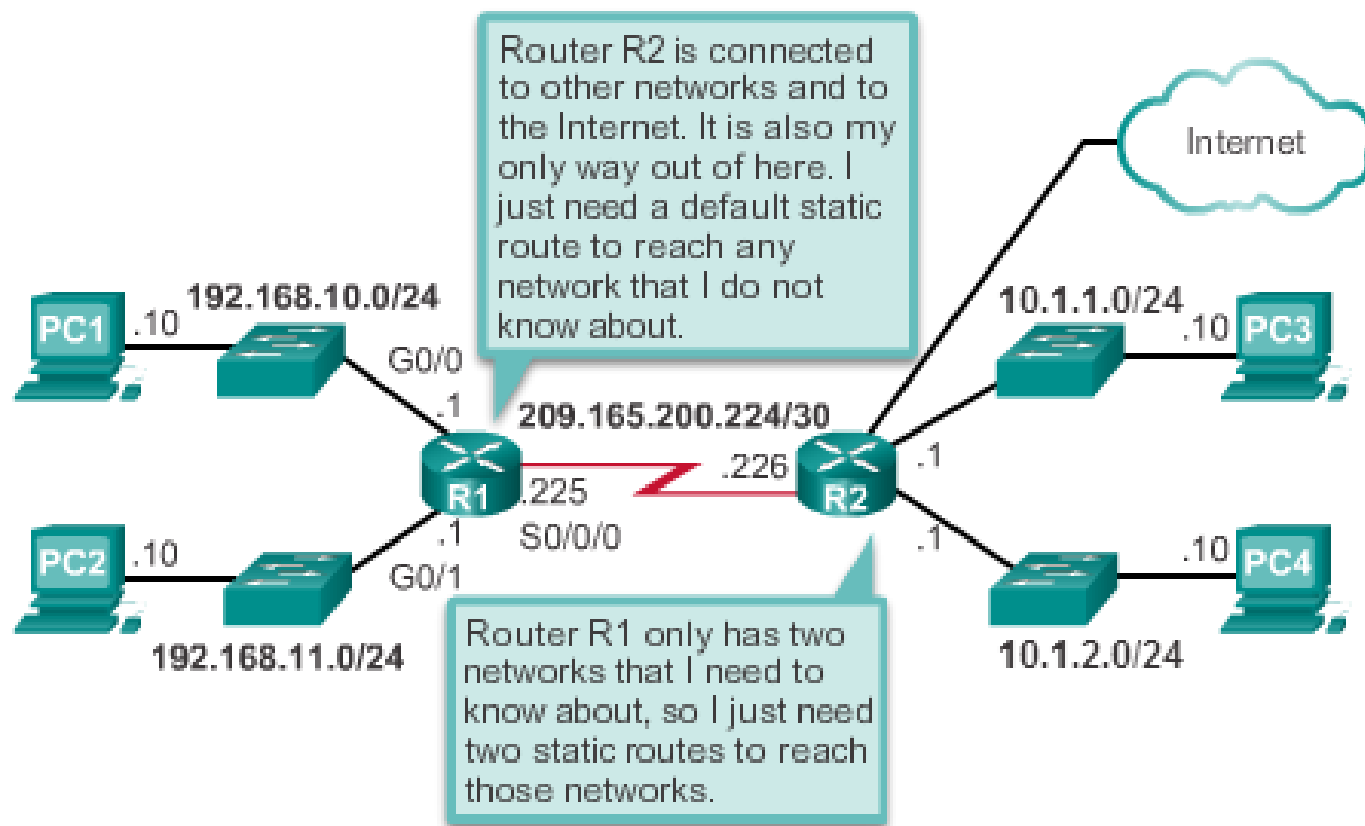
Router R2 is connected to other networks and to the Internet. It is also my only way out of here. I just need a default static route to reach any network that I do not know about.

Internet

192.168.10.0/24

PC1 .10

G0/0

.1

209.165.200.224/30

10.1.1.0/24

.10 PC3

R1 .225

S0/0/0

.226

R2

.1

.1

PC2 .10

.1

G0/1

192.168.11.0/24

.10 PC4

10.1.2.0/24

Router R1 only has two networks that I need to know about, so I just need two static routes to reach those networks.